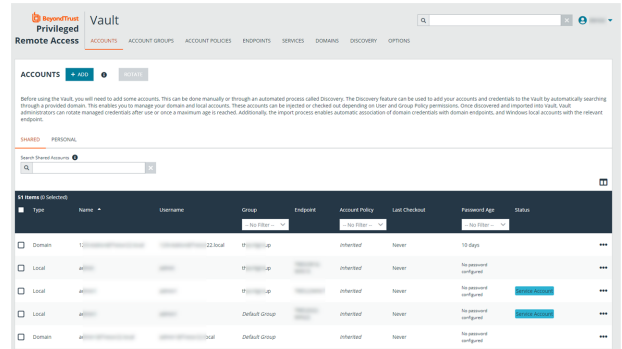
BeyondTrust Privileged Remote Access

Vault

ACCOUNTS ACCOUNT GROUPS ACCOUNT POLICIES ENDPOINTS SERVICES DOMAINS DISCOVERY OPTIONS

ACCOUNTS + ADD ROTATE

Before using the Vault, you will need to add some accounts. This can be done manually or through an automated process called Discovery. The Discovery feature can be used to add your accounts and credentials to the Vault by automatically searching through a provided domain. This enables you to manage your domain and local accounts. These accounts can be injected or checked out depending on User and Group Policy permissions. Once discovered and imported into Vault, Vault administrators can rotate managed credentials after use or once a maximum age is reached. Additionally, the import process enables automatic association of domain credentials with domain endpoints, and Windows local accounts with the relevant endpoint.

SHARED PERSONAL

Search Shared Accounts

51 Items (0 Selected)

| | Type | Name | Username | Group | Endpoint | Account Policy | Last Checkout | Password Age | Status | |
|---|---|---|---|---|---|---|---|---|---|---|
| | | | | -- No Filter -- | | -- No Filter -- | | -- No Filter -- | | |
| | Domain | 1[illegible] | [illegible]22.local | th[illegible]up | | Inherited | Never | 10 days | | ••• |
| | Local | a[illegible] | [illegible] | th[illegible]up | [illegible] | Inherited | Never | No password configured | | ••• |
| | Local | a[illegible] | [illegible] | th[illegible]up | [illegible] | Inherited | Never | No password configured | Service Account | ••• |
| | Local | a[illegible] | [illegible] | Default Group | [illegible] | Inherited | Never | No password configured | Service Account | ••• |
| | Domain | a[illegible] | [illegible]ocal | Default Group | | Inherited | Never | No password configured | | ••• |